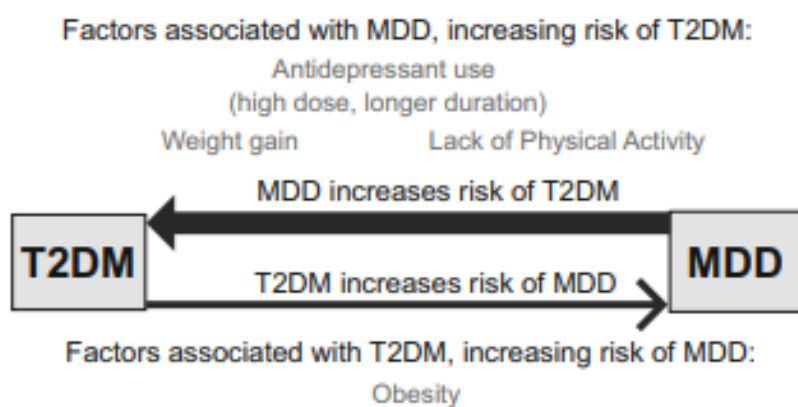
Factors associated with MDD, increasing risk of T2DM:

Antidepressant use
(high dose, longer duration)

Weight gain

Lack of Physical Activity

MDD increases risk of T2DM

T2DM

MDD

T2DM increases risk of MDD

Factors associated with T2DM, increasing risk of MDD:

Obesity